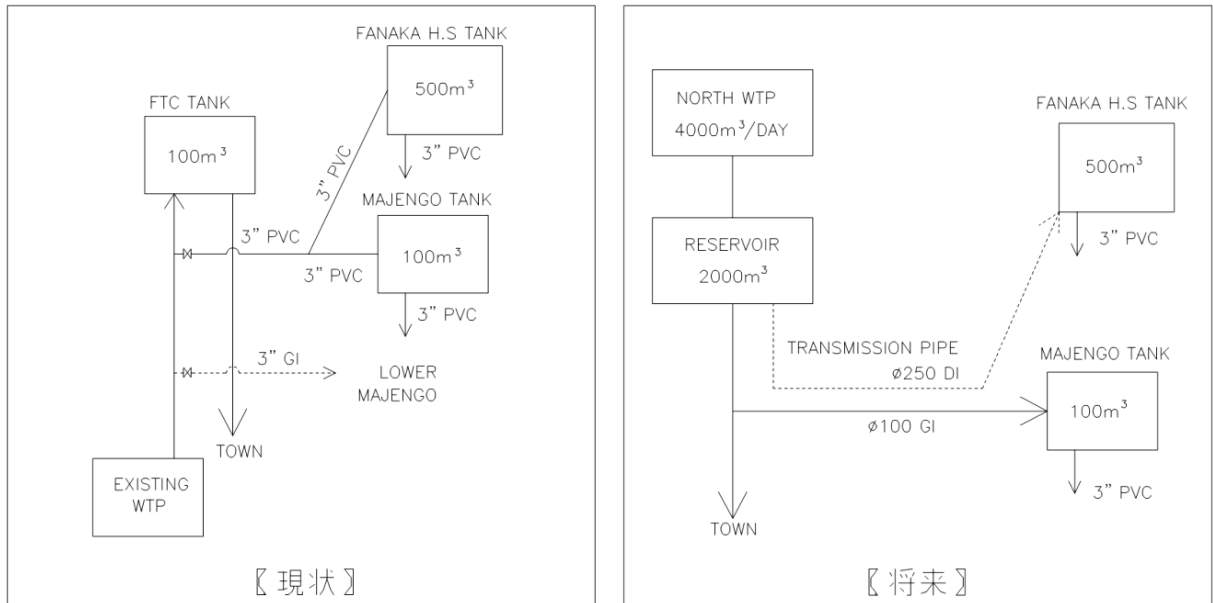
FANAKA H.S TANK

500m$^3$

FTC TANK

100m$^3$

3" PVC

3" PVC

MAJENGO TANK

3" PVC

100m$^3$

3" PVC

3" PVC

3" GI

LOWER MAJENGO

TOWN

EXISTING WTP

〖現状〗

NORTH WTP
4000m$^3$/DAY

FANAKA H.S TANK

500m$^3$

RESERVOIR
2000m$^3$

3" PVC

TRANSMISSION PIPE
ø250 DI

MAJENGO TANK

100m$^3$

ø100 GI

3" PVC

TOWN

〖将来〗